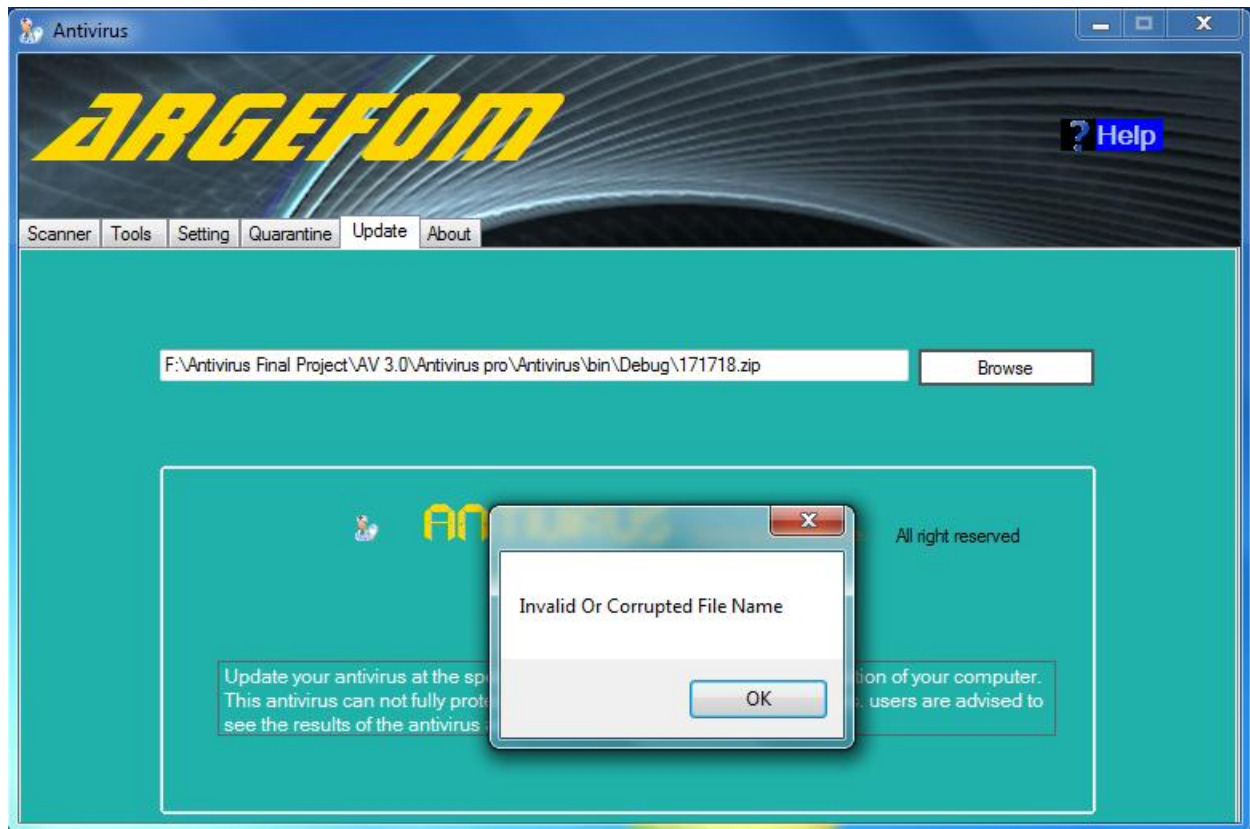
Antivirus

ARGEFOM

? Help

Scanner | Tools | Setting | Quarantine | Update | About

F:\Antivirus Final Project\AV 3.0\Antivirus pro\Antivirus\bin\Debug\171718.zip

Browse

AN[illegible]

All right reserved

Update your antivirus at the spe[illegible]tion of your computer. This antivirus can not fully prote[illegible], users are advised to see the results of the antivirus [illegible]

x

Invalid Or Corrupted File Name

OK